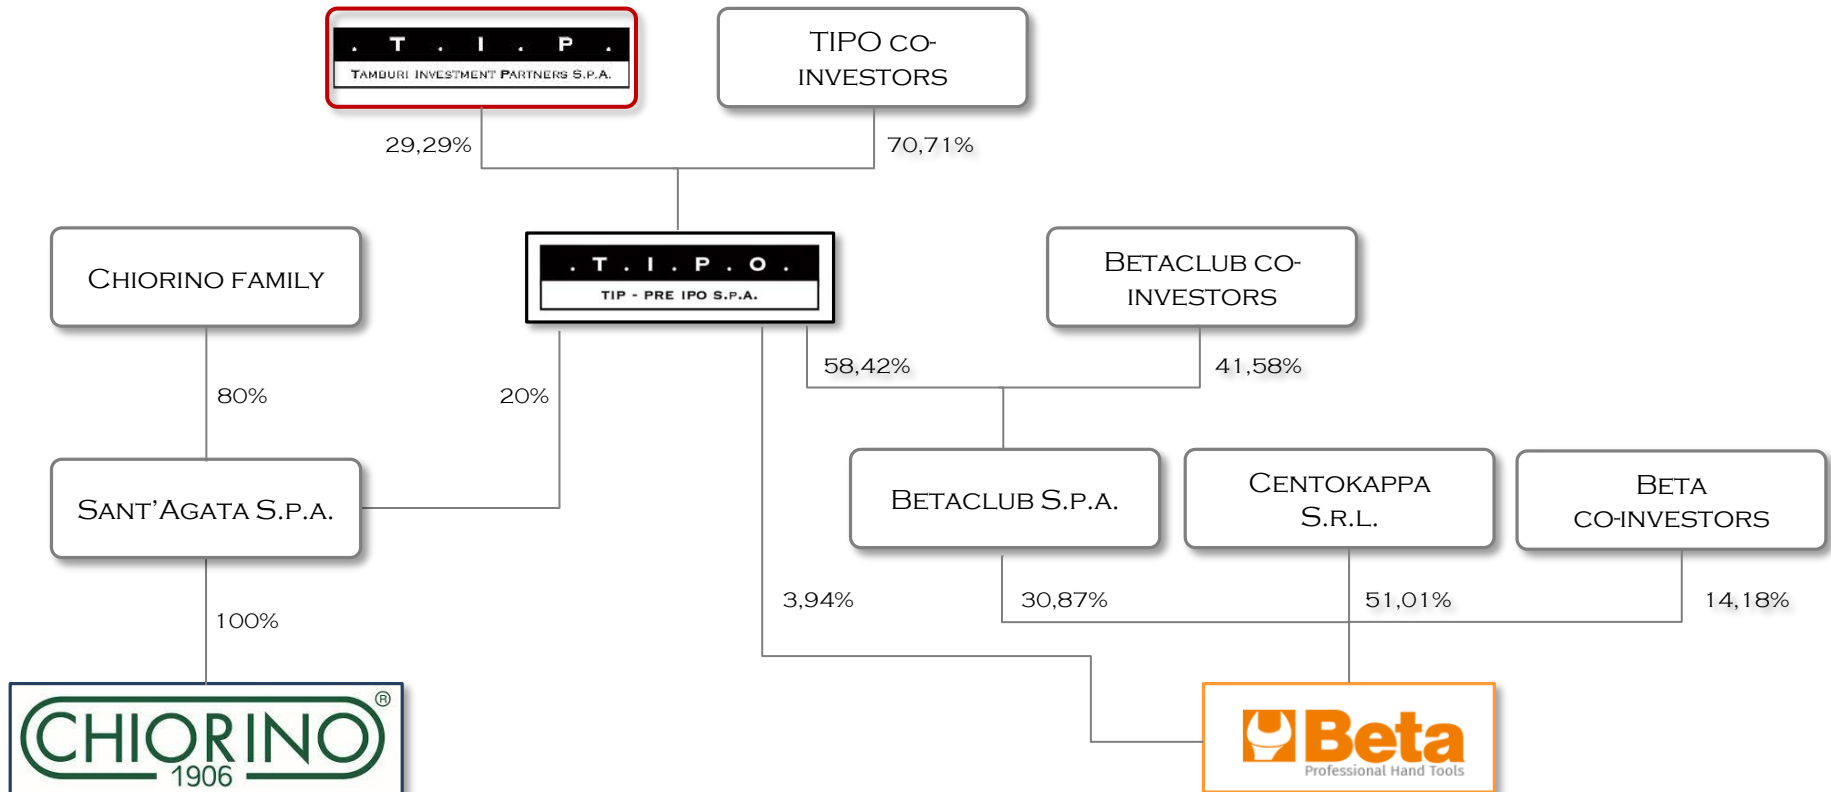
. T . I . P .
TAMBURI INVESTMENT PARTNERS S.P.A.

TIPO CO-INVESTORS

29,29%

70,71%

CHIORINO FAMILY

. T . I . P . O .
TIP - PRE IPO S.P.A.

BETACLUB CO-INVESTORS

80%

20%

58,42%

41,58%

SANT'AGATA S.P.A.

BETACLUB S.P.A.

CENTOKAPPA S.R.L.

BETA CO-INVESTORS

100%

3,94%

30,87%

51,01%

14,18%

CHIORINO®
1906

Beta
Professional Hand Tools